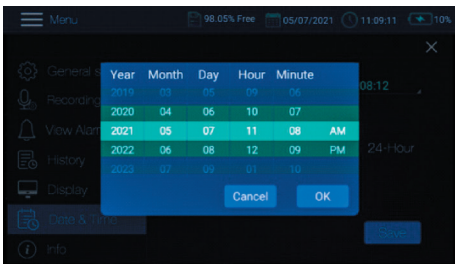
Menu
98.05% Free
05/07/2021
11:09:11
10%

General s
Recording
View Alarm
History
Display
Date & Time
Info

08:12
24-Hour
Save

| Year | Month | Day | Hour | Minute | |
|---|---|---|---|---|---|
| 2019 | 03 | 05 | 09 | 06 | |
| 2020 | 04 | 06 | 10 | 07 | |
| 2021 | 05 | 07 | 11 | 08 | AM |
| 2022 | 06 | 08 | 12 | 09 | PM |
| 2023 | 07 | 09 | 01 | 10 | |

Cancel
OK